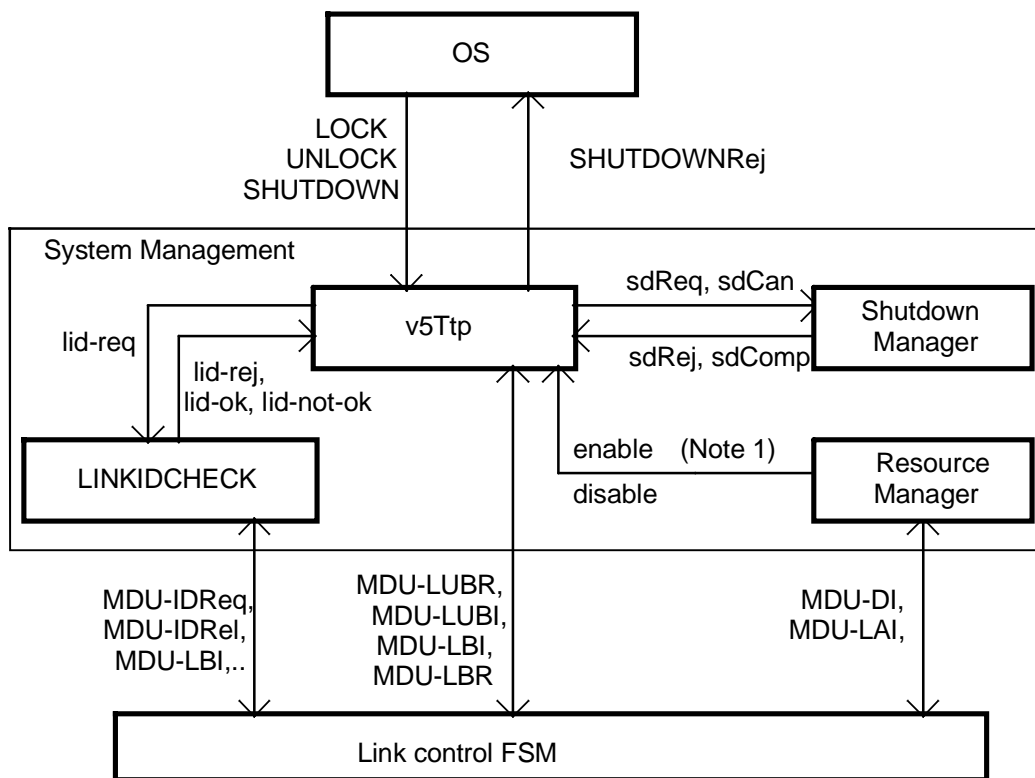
OS

LOCK
UNLOCK
SHUTDOWN

SHUTDOWNRej

System Management

v5Ttp

sdReq, sdCan

Shutdown Manager

sdRej, sdComp

lid-req

lid-rej, lid-ok, lid-not-ok

LINKIDCHECK

enable (Note 1)

disable

Resource Manager

MDU-IDReq, MDU-IDRel, MDU-LBI,..

MDU-LUBR, MDU-LUBI, MDU-LBI, MDU-LBR

MDU-DI, MDU-LAI,

Link control FSM